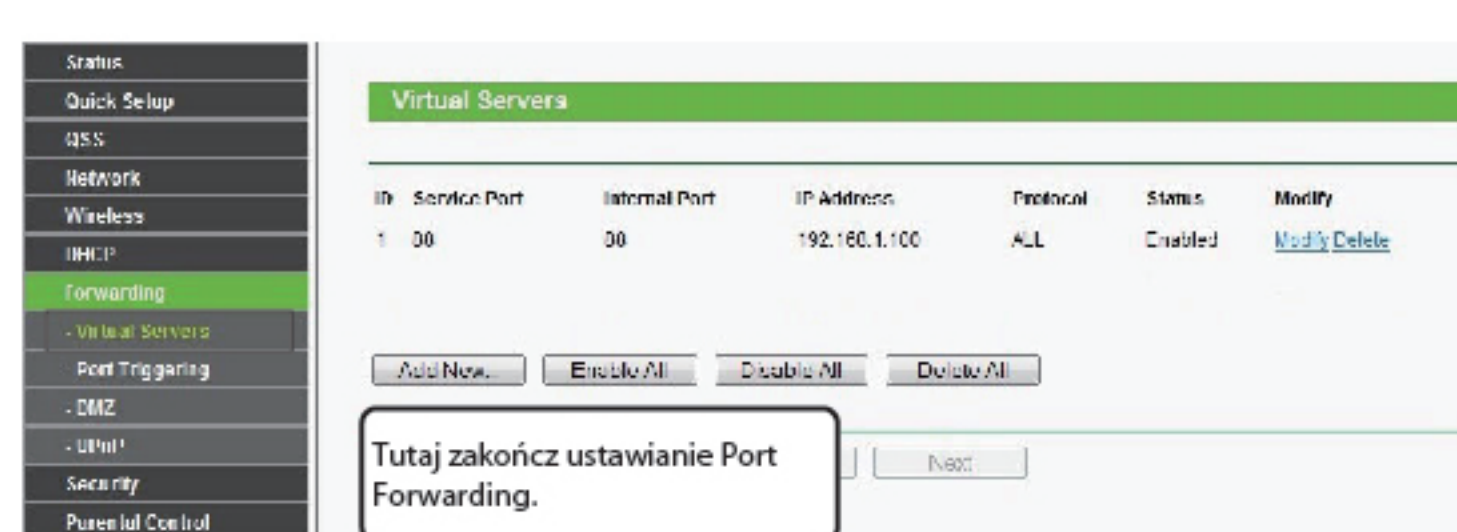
Status
Quick Setup
QSS
Network
Wireless
DHCP
Forwarding
- Virtual Servers
- Port Triggering
- DMZ
- UPnP
Security
Parental Control

Virtual Servers

| ID | Service Port | Internal Port | IP Address | Protocol | Status | Modify |
|---|---|---|---|---|---|---|
| 1 | 80 | 80 | 192.168.1.100 | ALL | Enabled | Modify Delete |

Add New... Enable All Disable All Delete All

Tutaj zakończ ustawianie Port Forwarding.

Next